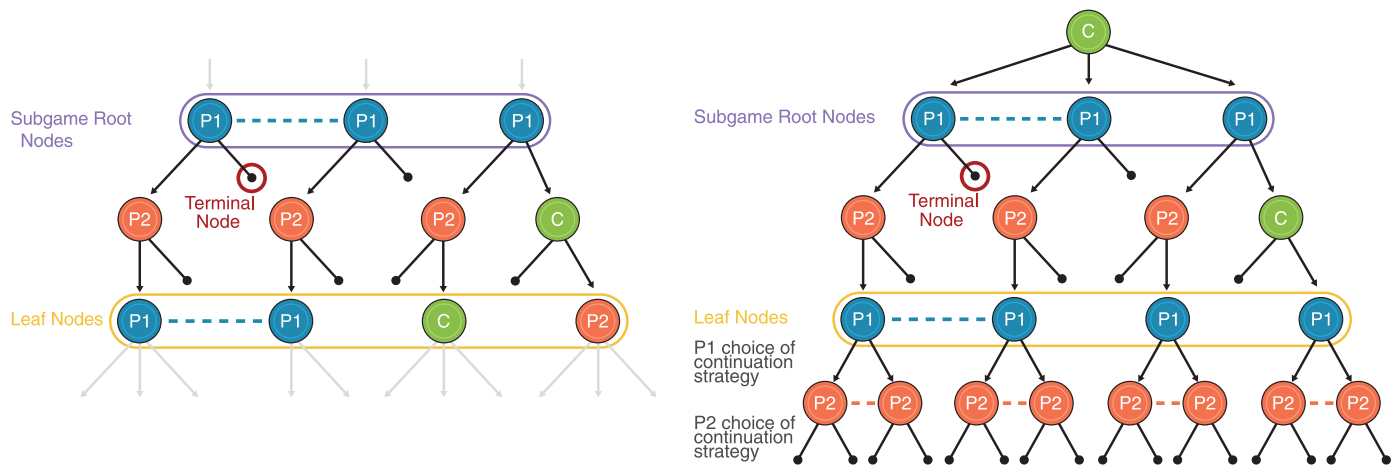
Subgame Root Nodes

P1 P1 P1

Terminal Node

P2 P2 P2 C

Leaf Nodes

P1 P1 C P2

C

Subgame Root Nodes

P1 P1 P1

Terminal Node

P2 P2 P2 C

Leaf Nodes

P1 P1 P1 P1

P1 choice of continuation strategy

P2 P2 P2 P2 P2 P2 P2 P2

P2 choice of continuation strategy